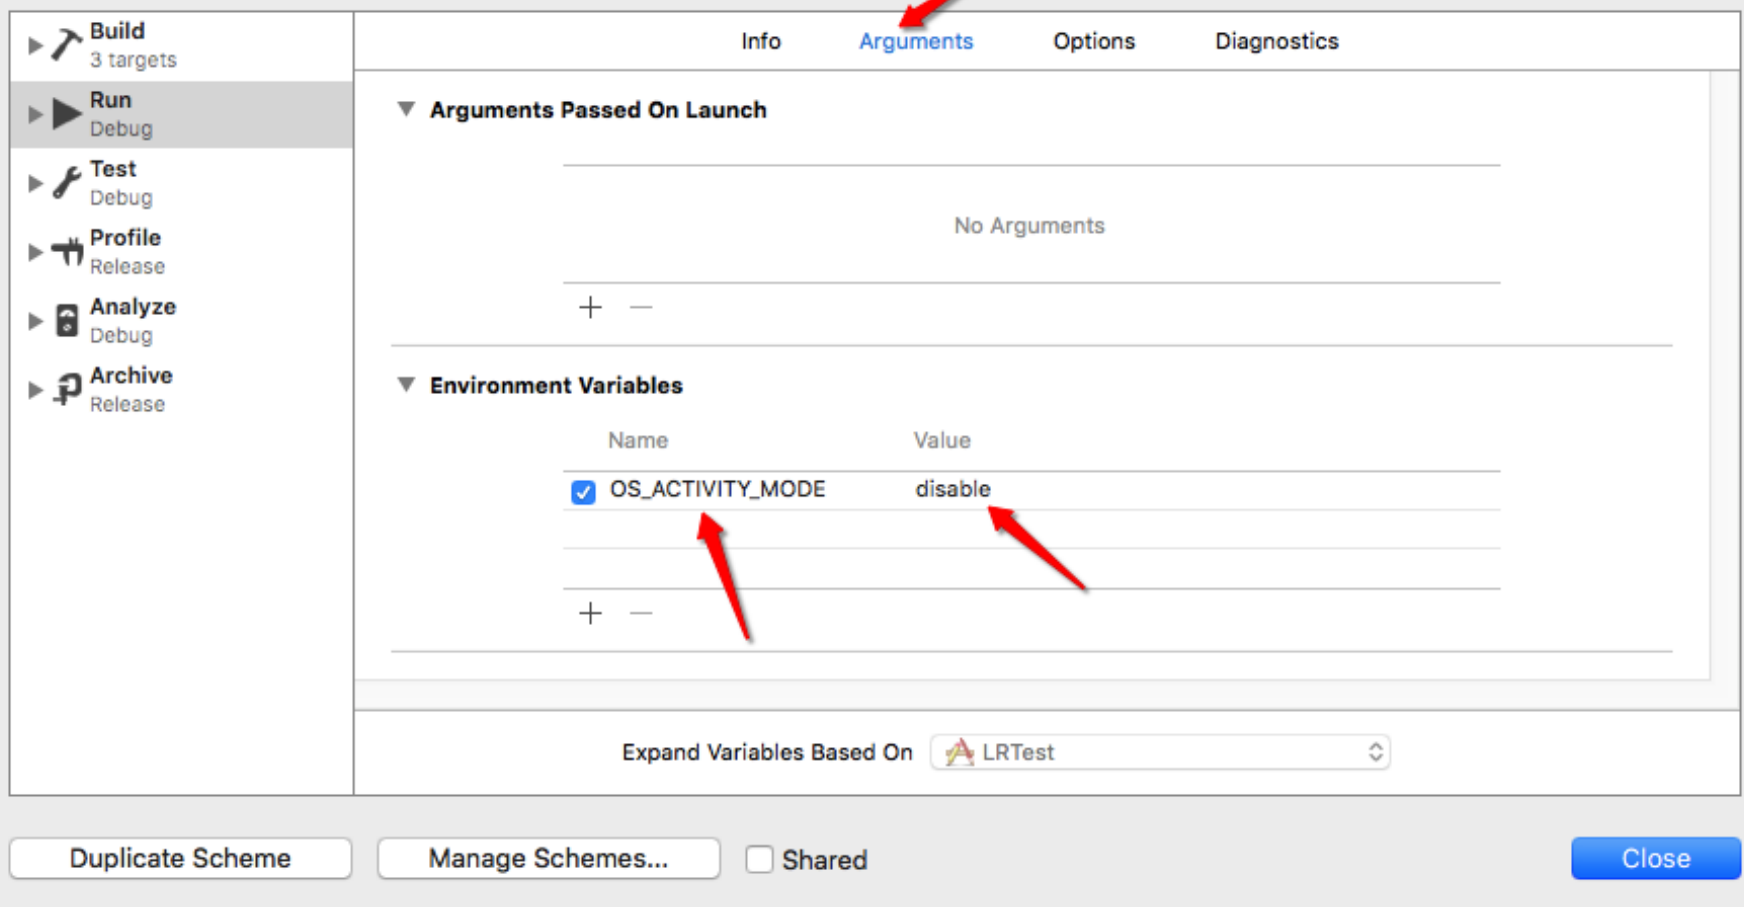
Build
3 targets

Run
Debug

Test
Debug

Profile
Release

Analyze
Debug

Archive
Release

Info Arguments Options Diagnostics

Arguments Passed On Launch

No Arguments

+ —

Environment Variables

| Name | Value |
|---|---|
| OS_ACTIVITY_MODE | disable |

+ —

Expand Variables Based On LRTest

Duplicate Scheme

Manage Schemes...

Shared

Close